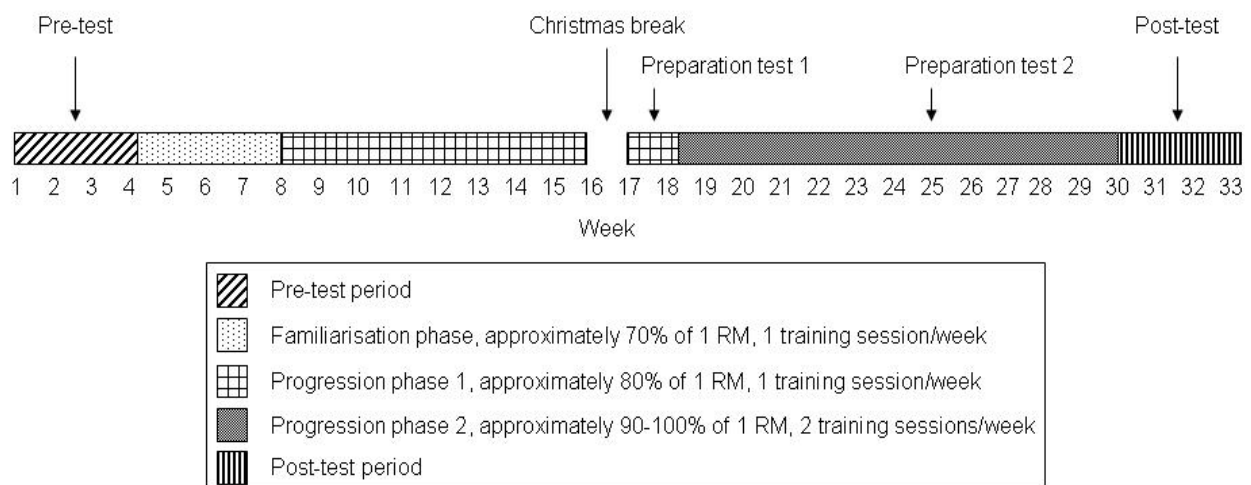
Pre-test

Christmas break

Preparation test 1

Preparation test 2

Post-test

1 2 3 4 5 6 7 8 9 10 11 12 13 14 15 16 17 18 19 20 21 22 23 24 25 26 27 28 29 30 31 32 33

Week

Pre-test period

Familiarisation phase, approximately 70% of 1 RM, 1 training session/week

Progression phase 1, approximately 80% of 1 RM, 1 training session/week

Progression phase 2, approximately 90-100% of 1 RM, 2 training sessions/week

Post-test period